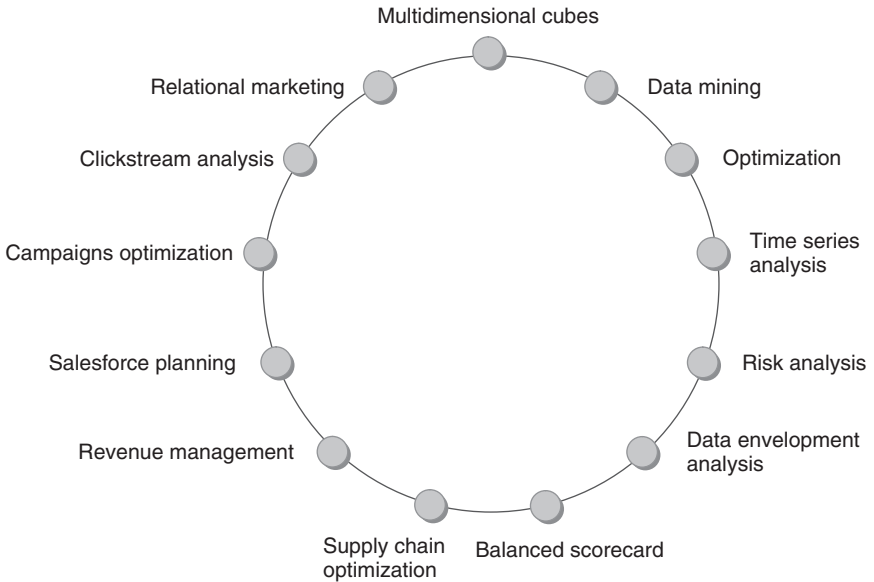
Multidimensional cubes

Data mining

Optimization

Time series analysis

Risk analysis

Data envelopment analysis

Balanced scorecard

Supply chain optimization

Revenue management

Salesforce planning

Campaigns optimization

Clickstream analysis

Relational marketing